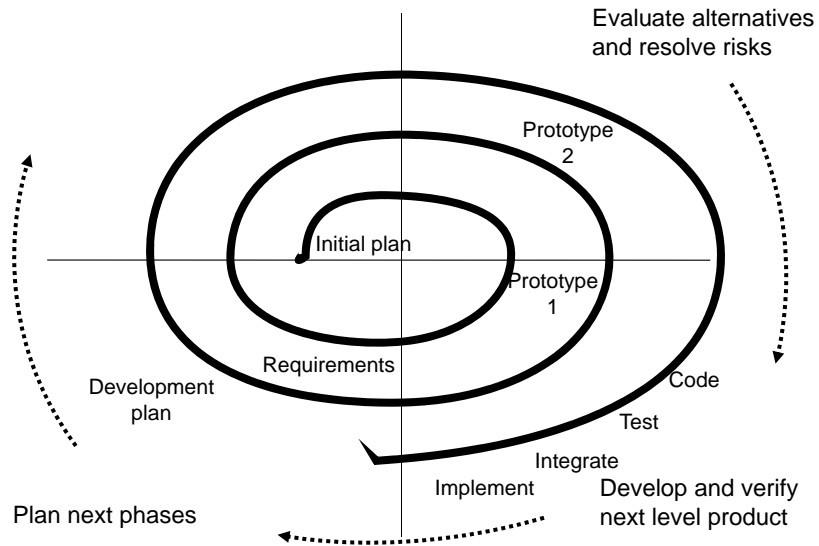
Evaluate alternatives and resolve risks

Prototype 2

Initial plan

Prototype 1

Requirements

Development plan

Code

Test

Integrate

Implement

Develop and verify next level product

Plan next phases